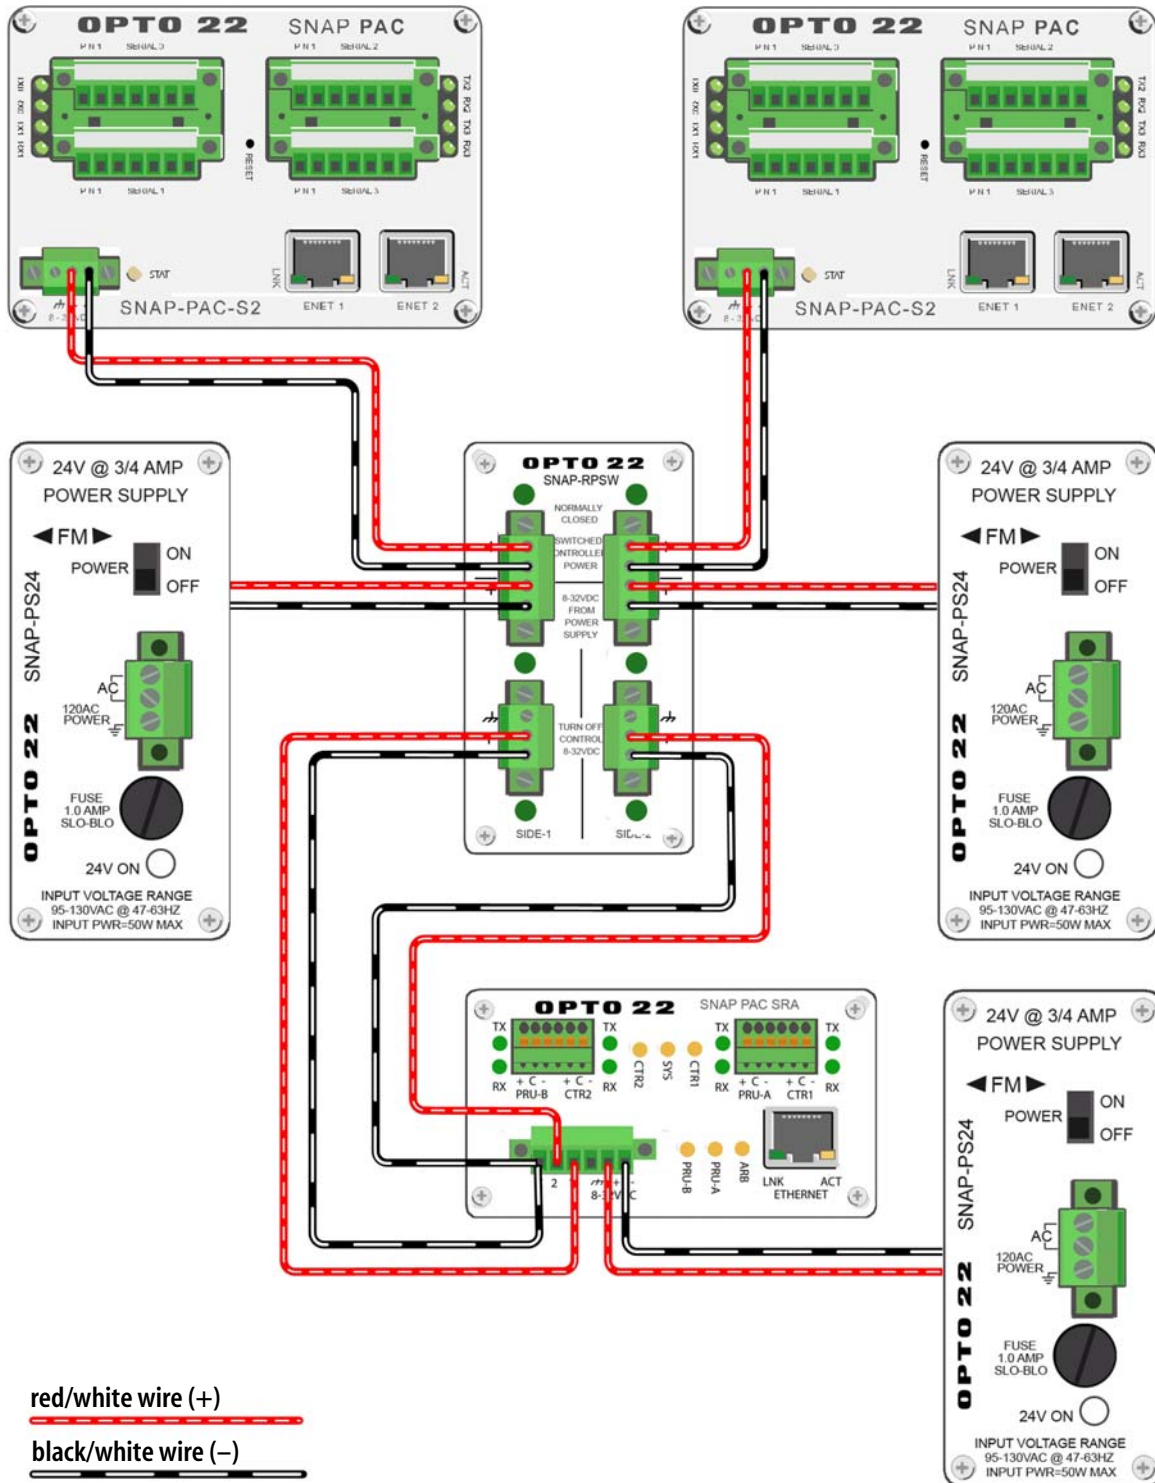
OPTO 22 SNAP PAC

PN1 SERIAL 3 PN1 SERIAL 2

RX1 RX2 TX1 TX1

TX2 RX2 TX3 RX3

RESET

PN1 SERIAL 1 PN1 SERIAL 3

STAT

LNK ACT

8-32VDC

SNAP-PAC-S2 ENET 1 ENET 2

OPTO 22 SNAP PAC

PN1 SERIAL 3 PN1 SERIAL 2

RX1 RX2 TX1 TX1

TX2 RX2 TX3 RX3

RESET

PN1 SERIAL 1 PN1 SERIAL 3

STAT

LNK ACT

8-32VDC

SNAP-PAC-S2 ENET 1 ENET 2

24V @ 3/4 AMP
POWER SUPPLY

◄FM►

POWER ON OFF

SNAP-PS24

AC
120AC POWER

OPTO 22

FUSE 1.0 AMP SLO-BLO

24V ON

INPUT VOLTAGE RANGE
95-130VAC @ 47-63HZ
INPUT PWR=50W MAX

OPTO 22
SNAP-RPSW

NORMALLY CLOSED

SWITCHED CONTROLLER POWER

8-32VDC FROM POWER SUPPLY

TURN OFF CONTROL 8-32VDC

SIDE-1 SIDE-2

24V @ 3/4 AMP
POWER SUPPLY

◄FM►

POWER ON OFF

SNAP-PS24

AC
120AC POWER

OPTO 22

FUSE 1.0 AMP SLO-BLO

24V ON

INPUT VOLTAGE RANGE
95-130VAC @ 47-63HZ
INPUT PWR=50W MAX

OPTO 22 SNAP PAC SRA

TX TX TX TX

RX + C - PRU-B + C - CTR2 RX CTR2 SYS CTR1 RX + C - PRU-A + C - CTR1 RX

PRU-B PRU-A ARB

LNK ACT ETHERNET

2 8-32VDC

24V @ 3/4 AMP
POWER SUPPLY

◄FM►

POWER ON OFF

SNAP-PS24

AC
120AC POWER

OPTO 22

FUSE 1.0 AMP SLO-BLO

24V ON

INPUT VOLTAGE RANGE
95-130VAC @ 47-63HZ
INPUT PWR=50W MAX

red/white wire (+)

black/white wire (–)